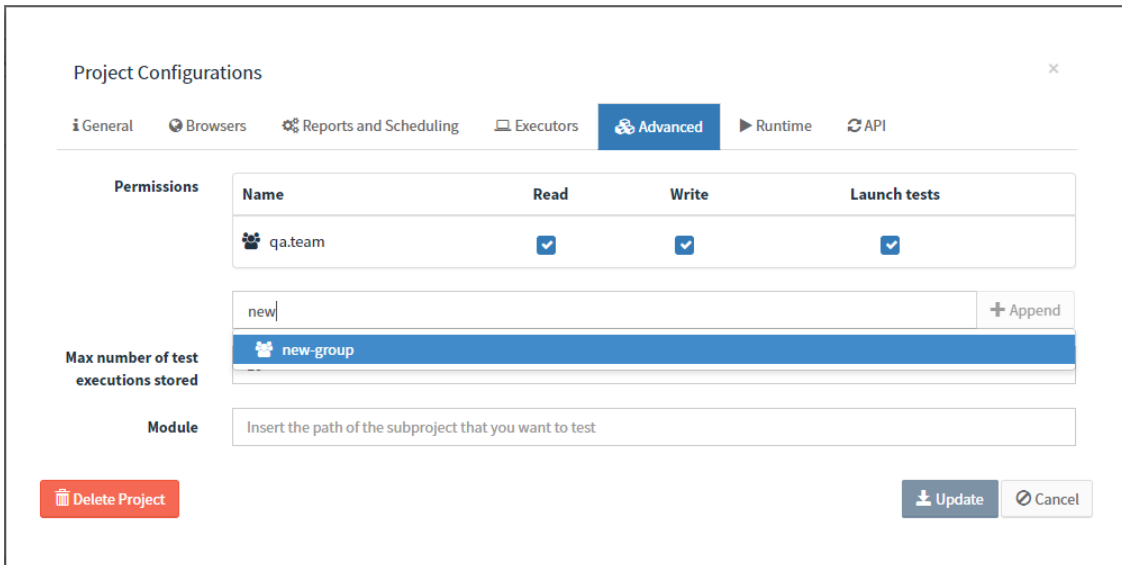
Project Configurations

×

General Browsers Reports and Scheduling Executors Advanced Runtime API

Permissions

| Name | Read | Write | Launch tests |
|---|---|---|---|
| qa.team | ☑ | ☑ | ☑ |

new

+ Append

new-group

Max number of test executions stored

Module

Insert the path of the subproject that you want to test

Delete Project

Update

Cancel